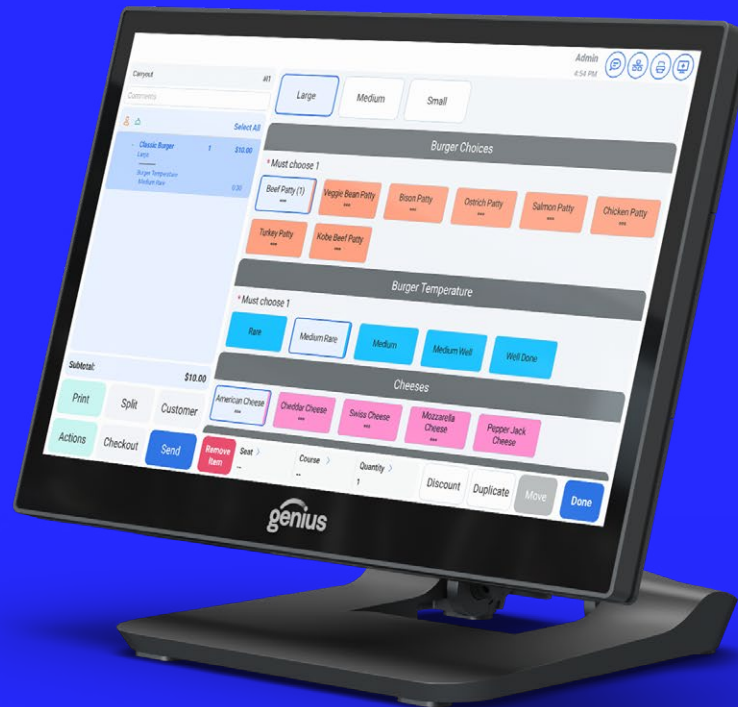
Carryout #1

Comments

Select All

Classic Burger 1 $10.00
Large
Burger Temperature
Medium Rare 0.00

Subtotal: $10.00

Print
Split
Customer
Actions
Checkout
Send

Admin
4:54 PM

Large
Medium
Small

Burger Choices

* Must choose 1

Beef Patty (1)
Veggie Bean Patty
Bison Patty
Ostrich Patty
Salmon Patty
Chicken Patty
Turkey Patty
Kobe Beef Patty

Burger Temperature

* Must choose 1

Rare
Medium Rare
Medium
Medium Well
Well Done

Cheeses

American Cheese
Cheddar Cheese
Swiss Cheese
Mozzarella Cheese
Pepper Jack Cheese

Remove Item
Seat
--
Course
--
Quantity
1
Discount
Duplicate
Move
Done

genius